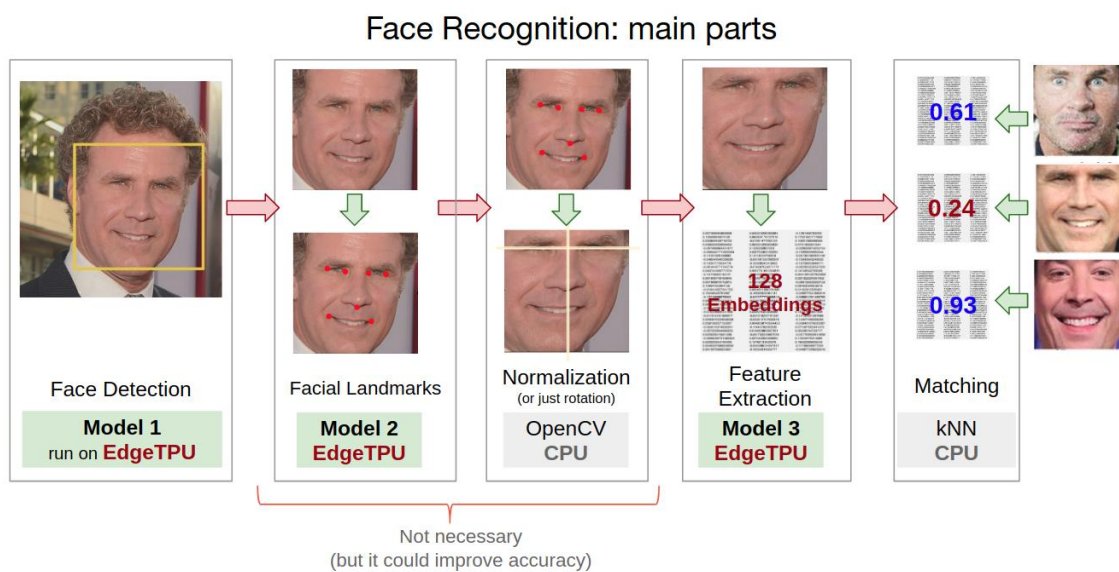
Face Recognition: main parts

Face Detection

Model 1
run on EdgeTPU

Facial Landmarks

Model 2
EdgeTPU

Normalization
(or just rotation)

OpenCV
CPU

128
Embeddings

Feature Extraction

Model 3
EdgeTPU

0.61

0.24

0.93

Matching

kNN
CPU

Not necessary
(but it could improve accuracy)